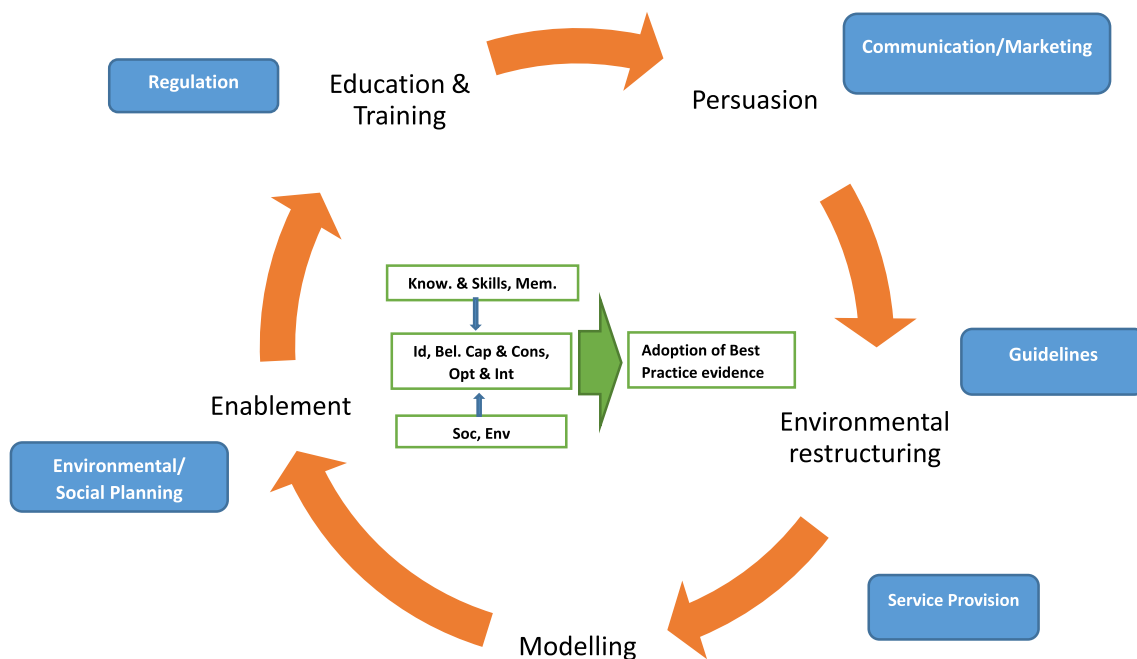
Regulation

Education & Training

Persuasion

Communication/Marketing

Know. & Skills, Mem.

Id, Bel. Cap & Cons, Opt & Int

Soc, Env

Adoption of Best Practice evidence

Guidelines

Enablement

Environmental restructuring

Environmental/ Social Planning

Service Provision

Modelling